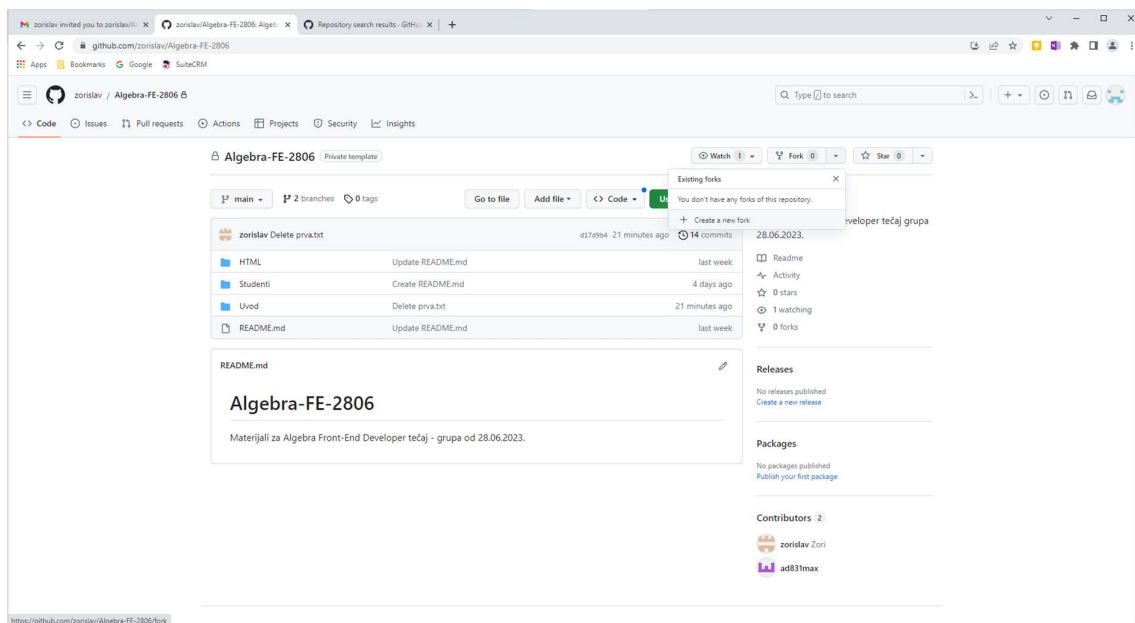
zorislav invited you to zorislav/Al ×
zorislav/Algebra-FE-2806: Algeb ×
Repository search results · GitHu ×
+

github.com/zorislav/Algebra-FE-2806

Apps Bookmarks Google SuiteCRM

zorislav / Algebra-FE-2806

Type / to search

Code Issues Pull requests Actions Projects Security Insights

Algebra-FE-2806 Private template

Watch 1 Fork 0 Star 0

Existing forks
You don't have any forks of this repository.
+ Create a new fork

main 2 branches 0 tags Go to file Add file Code U

zorislav Delete prva.txt d17d9b4 21 minutes ago 14 commits

| | | |
|---|---|---|
| HTML | Update README.md | last week |
| Studenti | Create README.md | 4 days ago |
| Uvod | Delete prva.txt | 21 minutes ago |
| README.md | Update README.md | last week |

eveloper tečaj grupa 28.06.2023.

Readme
Activity
0 stars
1 watching
0 forks

README.md

Algebra-FE-2806

Materijali za Algebra Front-End Developer tečaj - grupa od 28.06.2023.

Releases
No releases published
Create a new release

Packages
No packages published
Publish your first package

Contributors 2
zorislav Zori
ad831max

https://github.com/zorislav/Algebra-FE-2806/fork